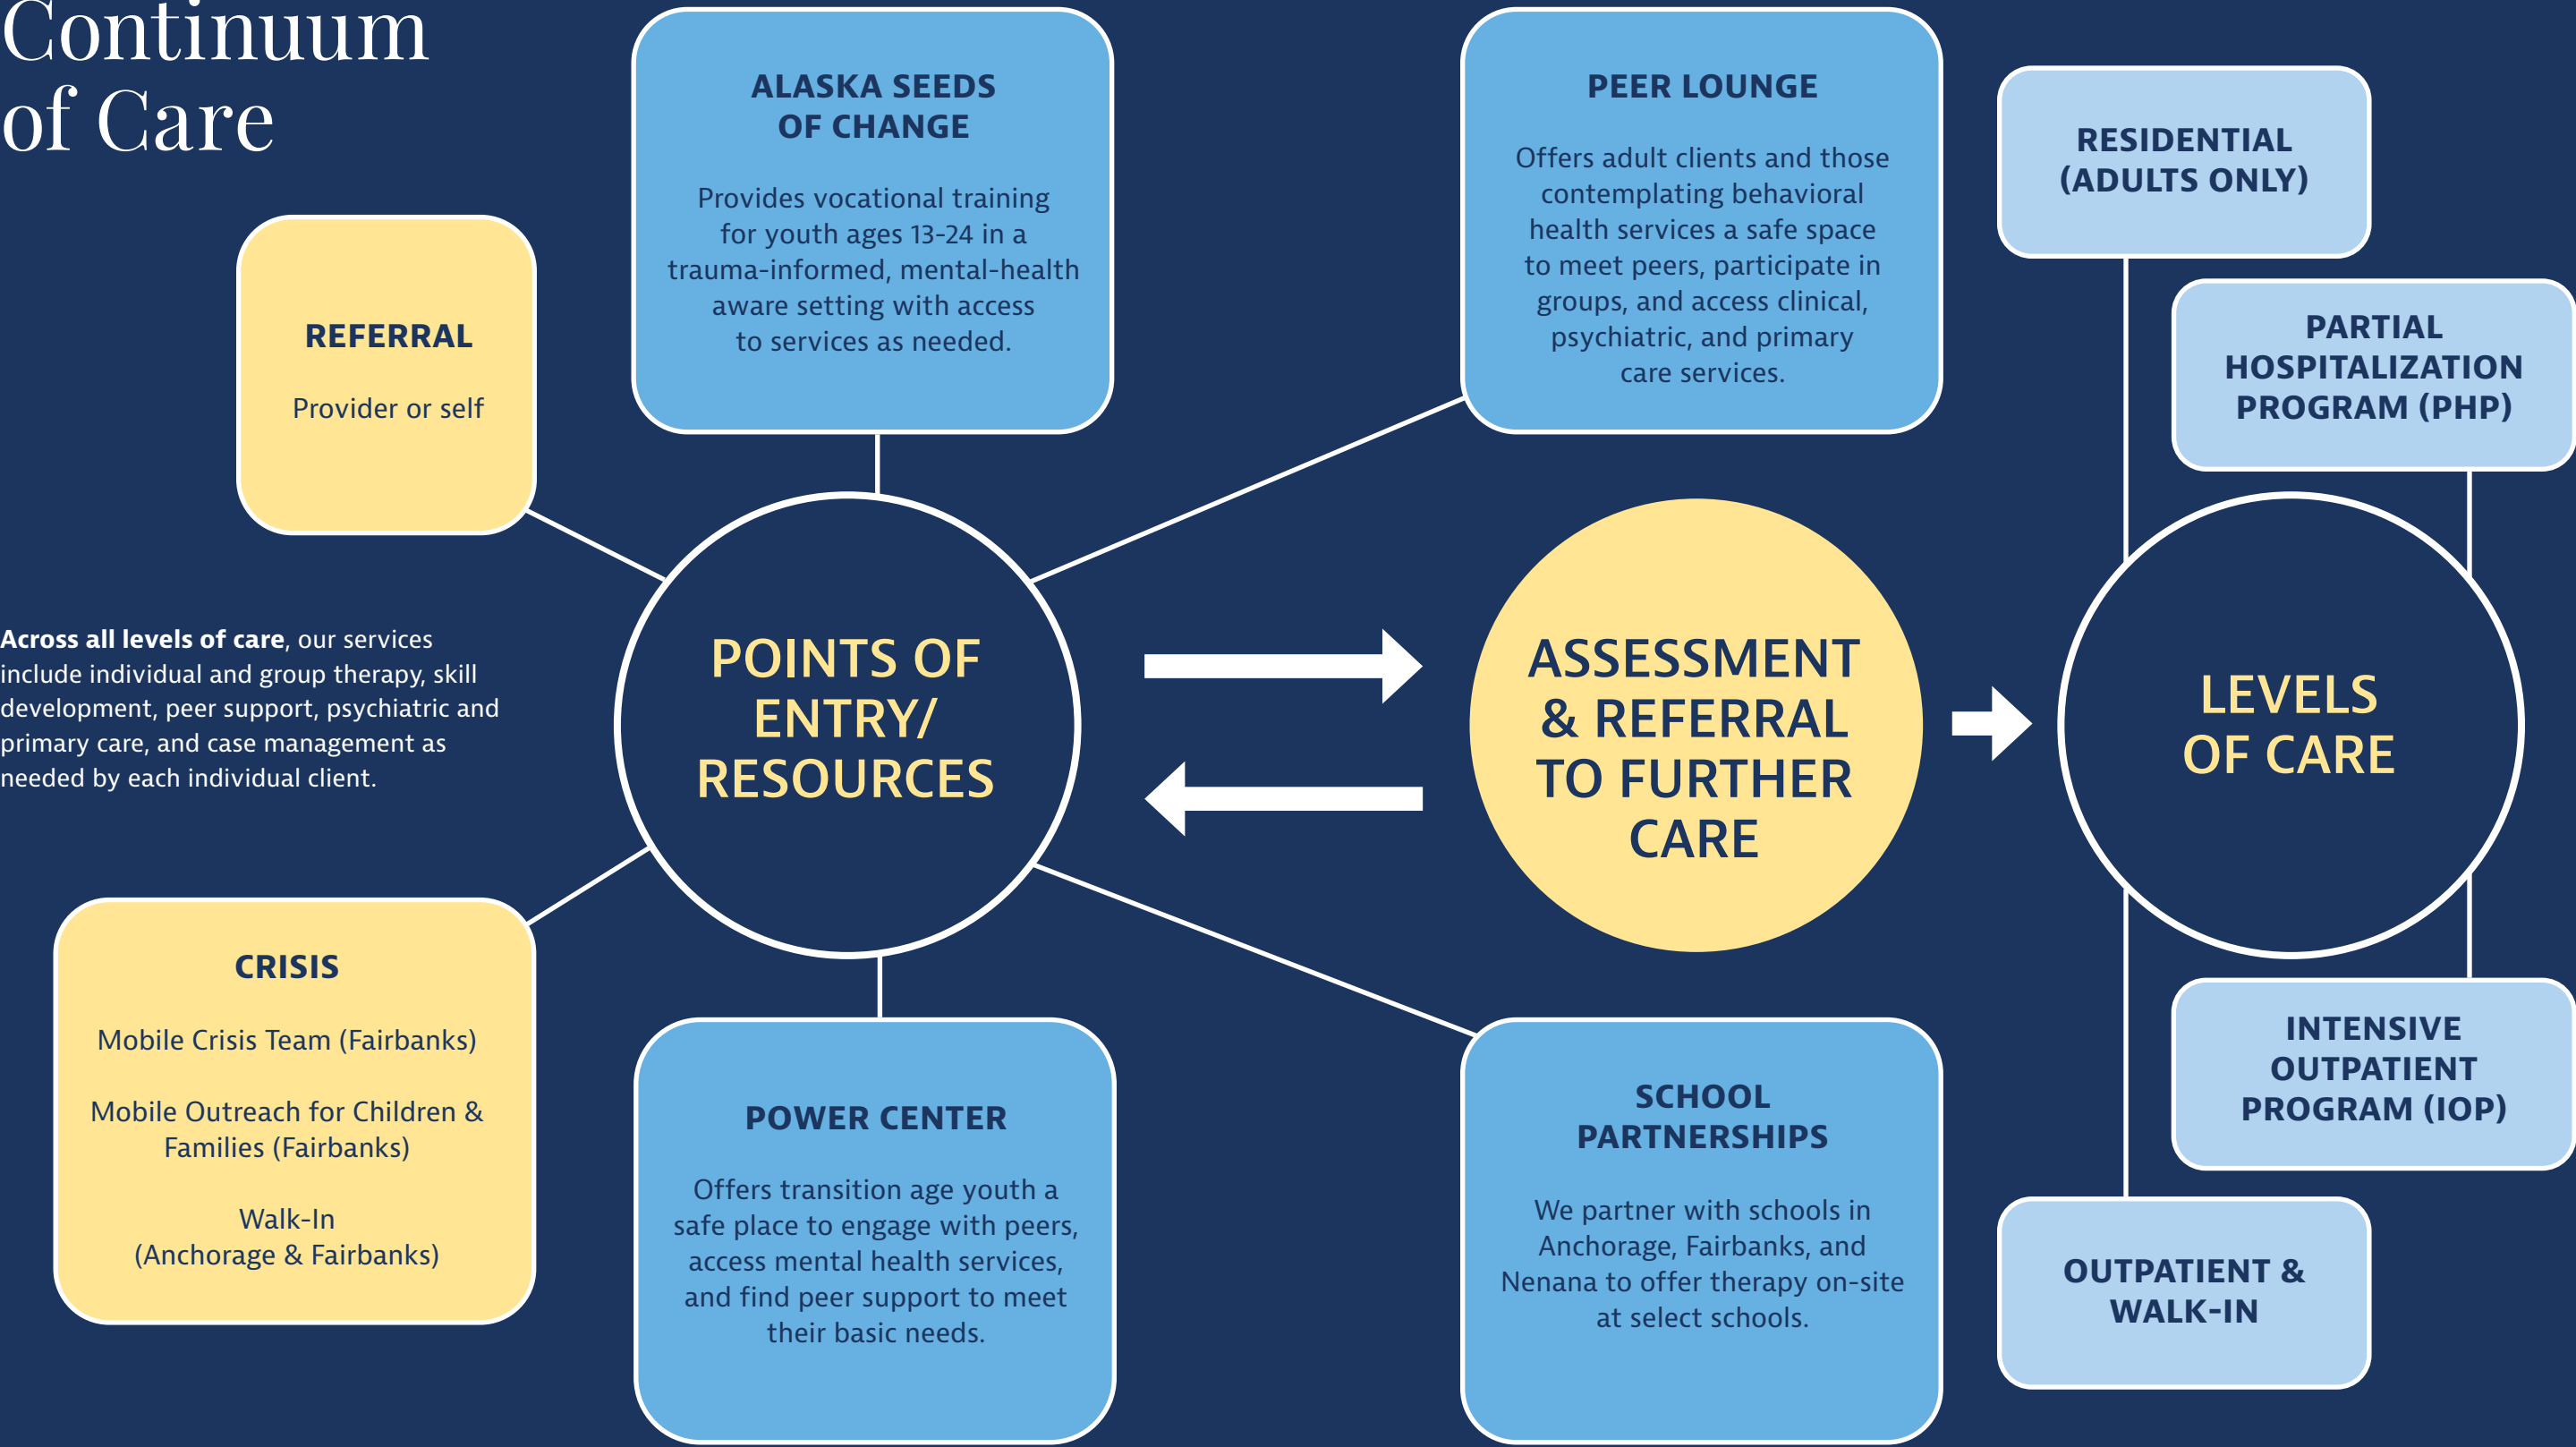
Continuum of Care

REFERRAL

Provider or self

ALASKA SEEDS OF CHANGE

Provides vocational training for youth ages 13-24 in a trauma-informed, mental-health aware setting with access to services as needed.

PEER LOUNGE

Offers adult clients and those contemplating behavioral health services a safe space to meet peers, participate in groups, and access clinical, psychiatric, and primary care services.

RESIDENTIAL (ADULTS ONLY)

PARTIAL HOSPITALIZATION PROGRAM (PHP)

**Across all levels of care**, our services include individual and group therapy, skill development, peer support, psychiatric and primary care, and case management as needed by each individual client.

POINTS OF ENTRY/ RESOURCES

ASSESSMENT & REFERRAL TO FURTHER CARE

LEVELS OF CARE

CRISIS

Mobile Crisis Team (Fairbanks)

Mobile Outreach for Children & Families (Fairbanks)

Walk-In (Anchorage & Fairbanks)

POWER CENTER

Offers transition age youth a safe place to engage with peers, access mental health services, and find peer support to meet their basic needs.

SCHOOL PARTNERSHIPS

We partner with schools in Anchorage, Fairbanks, and Nenana to offer therapy on-site at select schools.

INTENSIVE OUTPATIENT PROGRAM (IOP)

OUTPATIENT & WALK-IN